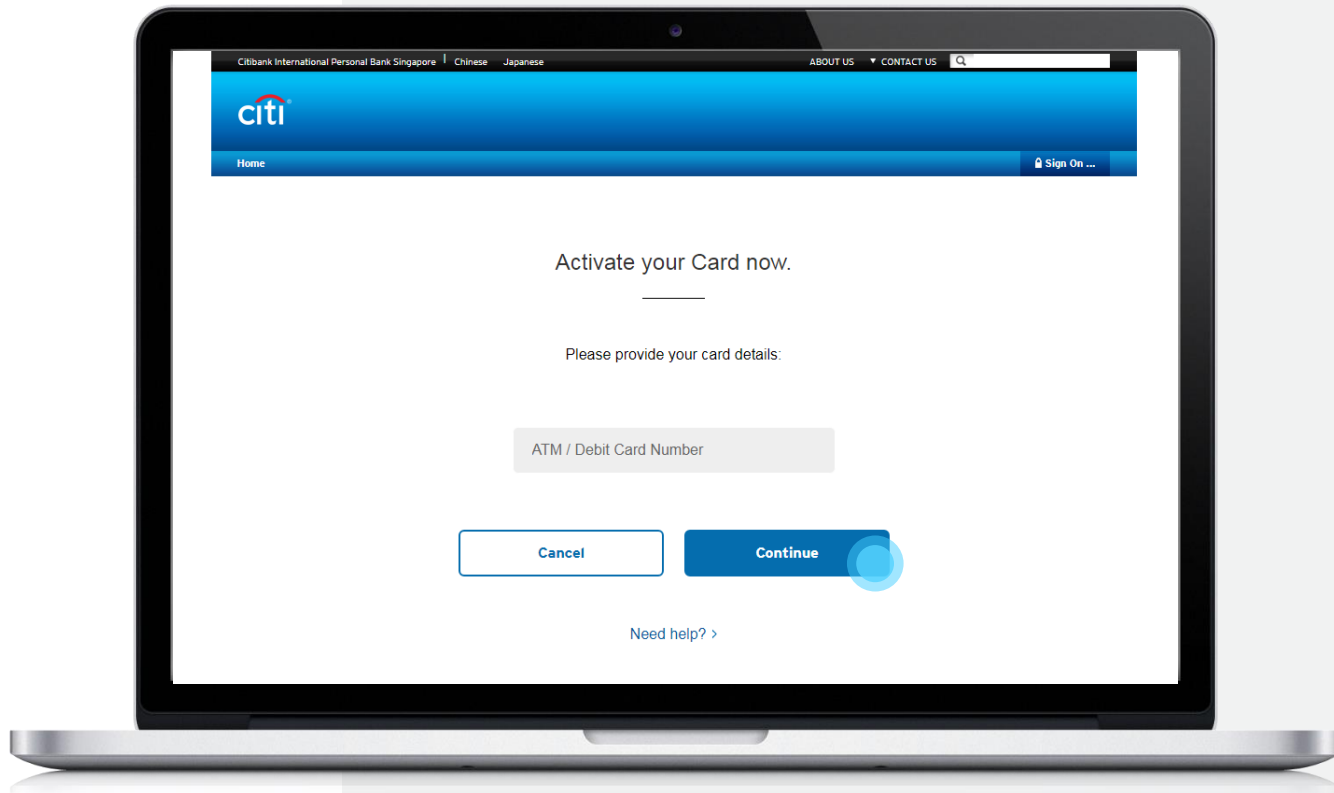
Citibank International Personal Bank Singapore | Chinese Japanese

ABOUT US ▼ CONTACT US

citi

Home

Sign On ...

Activate your Card now.

Please provide your card details:

ATM / Debit Card Number

Cancel

Continue

Need help? ›